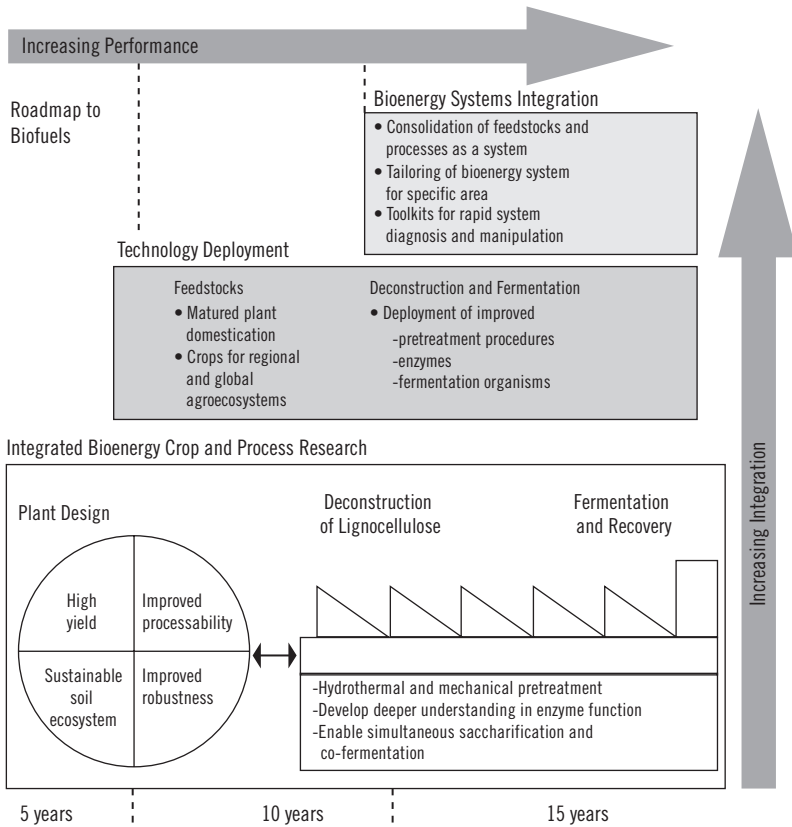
Increasing Performance

Roadmap to Biofuels

Bioenergy Systems Integration

• Consolidation of feedstocks and processes as a system
• Tailoring of bioenergy system for specific area
• Toolkits for rapid system diagnosis and manipulation

Technology Deployment

Feedstocks
• Matured plant domestication
• Crops for regional and global agroecosystems

Deconstruction and Fermentation
• Deployment of improved
-pretreatment procedures
-enzymes
-fermentation organisms

Integrated Bioenergy Crop and Process Research

Plant Design

High yield

Improved processability

Sustainable soil ecosystem

Improved robustness

Deconstruction of Lignocellulose

Fermentation and Recovery

-Hydrothermal and mechanical pretreatment
-Develop deeper understanding in enzyme function
-Enable simultaneous saccharification and co-fermentation

Increasing Integration

5 years

10 years

15 years